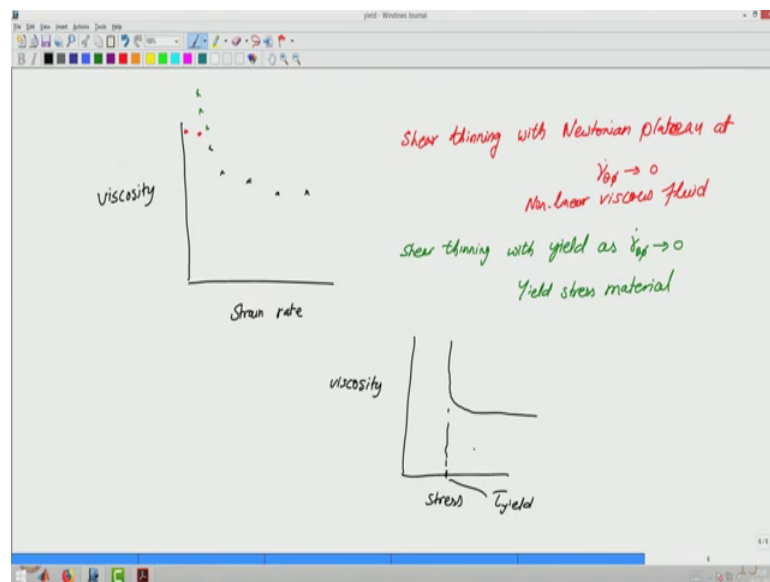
yield - Windows Journal

File Edit View Insert Actions Tools Help

viscosity

Strain rate

Shear thinning with Newtonian plateau at $\dot{\gamma}_{xy} \to 0$

Non-linear viscous fluid

Shear thinning with yield as $\dot{\gamma}_{xy} \to 0$

Yield stress material

viscosity

Stress

Yield

6/6